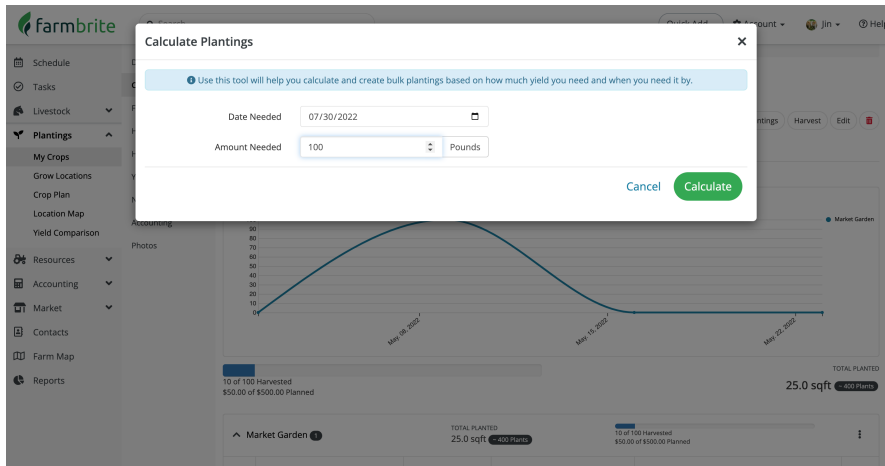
farmbrite

Search

Quick Add

Account

Jin

Help

Schedule

Tasks

Livestock

Plantings

My Crops

Grow Locations

Crop Plan

Location Map

Yield Comparison

Resources

Accounting

Market

Contacts

Farm Map

Reports

Calculate Plantings

×

Use this tool will help you calculate and create bulk plantings based on how much yield you need and when you need it by.

Date Needed 07/30/2022

Amount Needed 100 Pounds

Cancel Calculate

Accounting

Photos

Plantings Harvest Edit

Market Garden

90
80
70
60
50
40
30
20
10
0

May 08, 2022

May 15, 2022

May 22, 2022

10 of 100 Harvested
$50.00 of $500.00 Planned

TOTAL PLANTED
25.0 sqft ~ 400 Plants

Market Garden 1

TOTAL PLANTED
25.0 sqft ~ 400 Plants

10 of 100 Harvested
$50.00 of $500.00 Planned